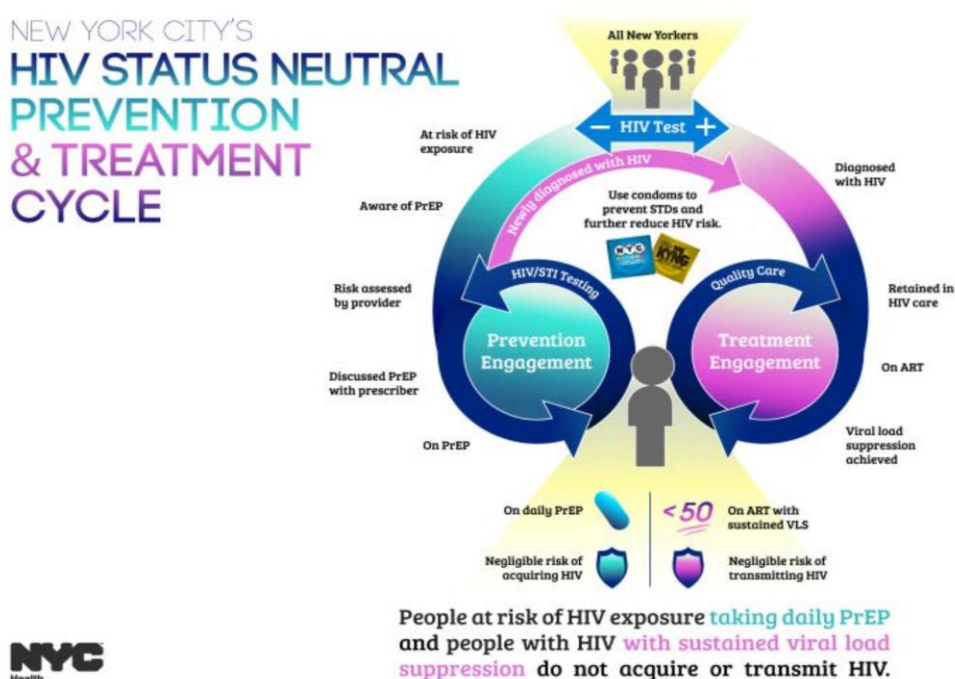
NEW YORK CITY'S
HIV STATUS NEUTRAL PREVENTION & TREATMENT CYCLE

All New Yorkers

− HIV Test +

At risk of HIV exposure

Diagnosed with HIV

Newly diagnosed with HIV

Use condoms to prevent STDs and further reduce HIV risk.

NYC

KYNG

Aware of PrEP

Risk assessed by provider

HIV/STI Testing

Quality Care

Retained in HIV care

Prevention Engagement

Treatment Engagement

Discussed PrEP with prescriber

On ART

On PrEP

Viral load suppression achieved

On daily PrEP

<50

On ART with sustained VLS

Negligible risk of acquiring HIV

Negligible risk of transmitting HIV

People at risk of HIV exposure taking daily PrEP and people with HIV with sustained viral load suppression do not acquire or transmit HIV.

NYC
Health